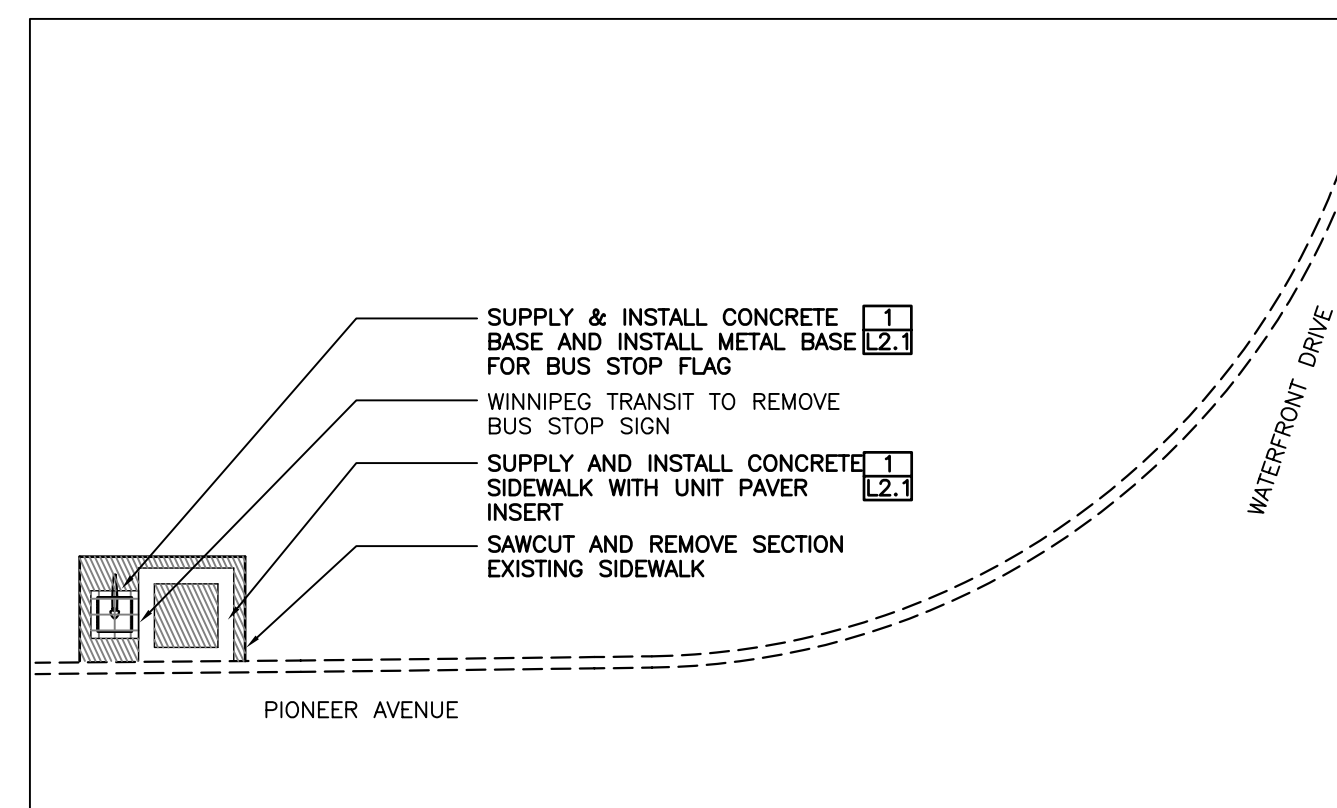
SUPPLY & INSTALL CONCRETE BASE AND INSTALL METAL BASE FOR BUS STOP FLAG

| 1 |
|---|
| L2.1 |

WINNIPEG TRANSIT TO REMOVE BUS STOP SIGN

SUPPLY AND INSTALL CONCRETE SIDEWALK WITH UNIT PAVER INSERT

| 1 |
|---|
| L2.1 |

SAWCUT AND REMOVE SECTION EXISTING SIDEWALK

WATERFRONT DRIVE

PIONEER AVENUE